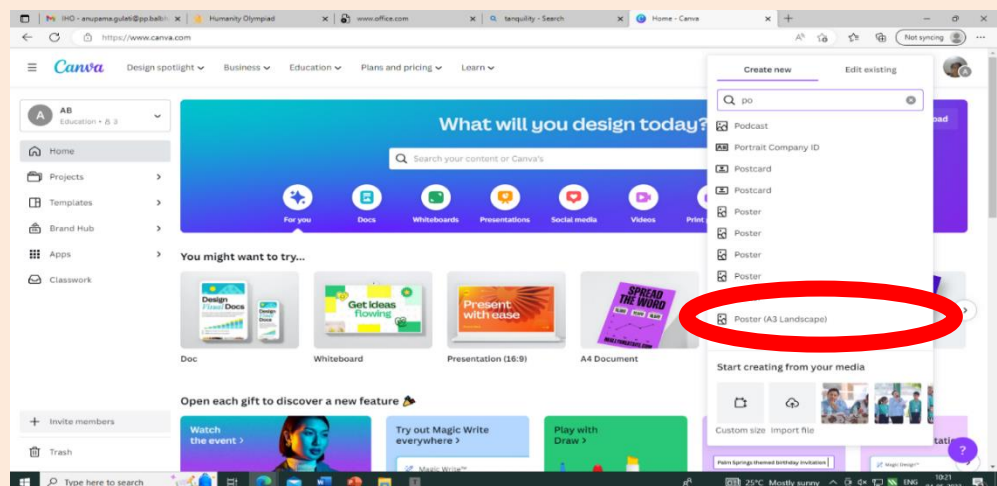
IHO - anupama.gulati@pp.balbh | Humanity Olympiad | www.office.com | tanquility - Search | Home - Canva

https://www.canva.com

Not syncing

Canva Design spotlight Business Education Plans and pricing Learn

AB
Education • 3

Home
Projects
Templates
Brand Hub
Apps
Classwork

What will you design today?

Search your content or Canva's

For you Docs Whiteboards Presentations Social media Videos Print

You might want to try...

Design Flawless Docs

Get ideas flowing

Present with ease

SPREAD THE WORD

Doc Whiteboard Presentation (16:9) A4 Document

Open each gift to discover a new feature

Watch the event >

Try out Magic Write everywhere >

Magic Write™

Play with Draw >

Palm Springs themed birthday invitation

Magic Design™

Invite members
Trash

Create new Edit existing

po

Podcast
Portrait Company ID
Postcard
Postcard
Poster
Poster
Poster
Poster
Poster (A3 Landscape)

Start creating from your media

Custom size Import file

Type here to search

25°C Mostly sunny ENG 10:21